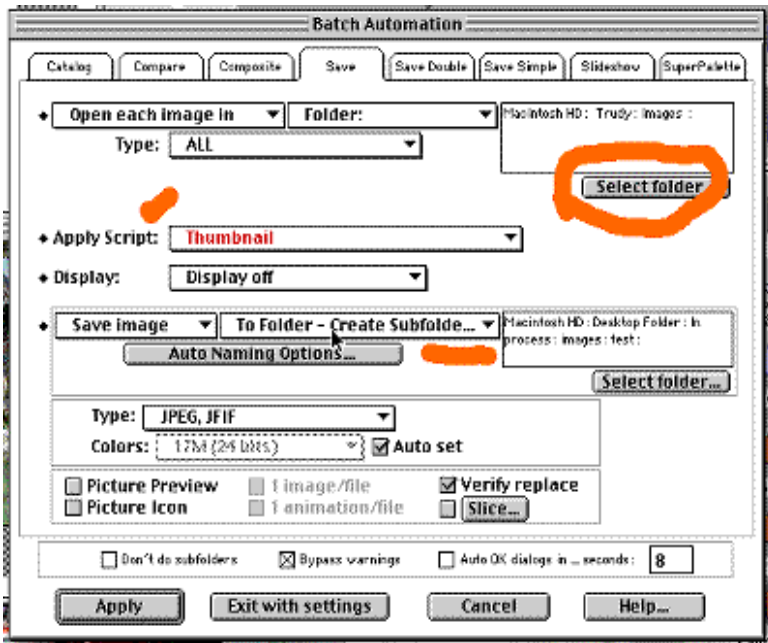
Batch Automation

Catalog | Compare | Composite | Save | Save Double | Save Simple | Slideshow | SuperPalette

Open each image in | Folder: | Macintosh HD : Trudy : Images :

Type: ALL

Select folder

Apply Script: Thumbnail

Display: Display off

Save image | To Folder - Create Subfolde... | Macintosh HD : Desktop Folder : In process : images : test :

Auto Naming Options...

Select folder...

Type: JPEG, JFIF

Colors: 17M (24 bits)

Auto set

Picture Preview

Picture Icon

1 image/file

1 animation/file

Verify replace

Slice...

Don't do subfolders

Bypass warnings

Auto OK dialogs in ... seconds: 8

Apply

Exit with settings

Cancel

Help...